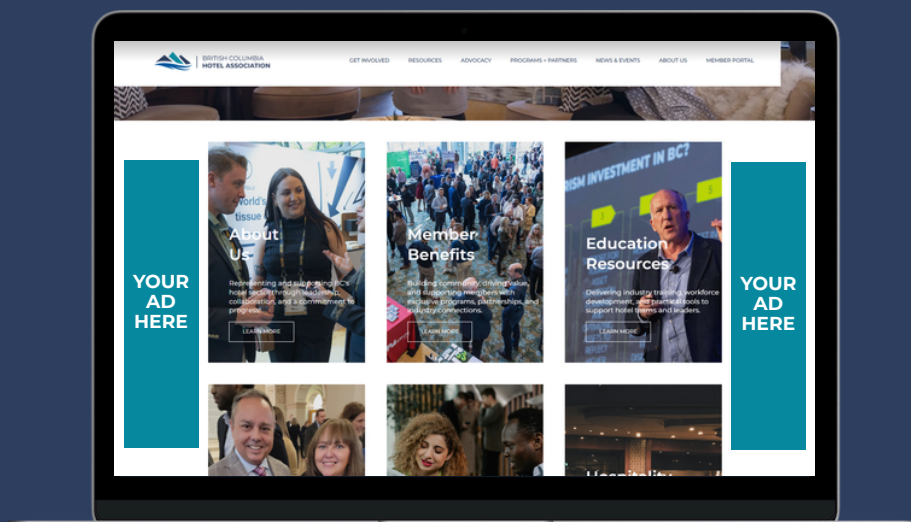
BRITISH COLUMBIA HOTEL ASSOCIATION

GET INVOLVED RESOURCES ADVOCACY PROGRAMS + PARTNERS NEWS & EVENTS ABOUT US MEMBER PORTAL

YOUR AD HERE

About Us

Representing and supporting BC's hotel sector through leadership, collaboration, and a commitment to progress.

LEARN MORE

Member Benefits

Building community, driving value, and supporting members with exclusive programs, partnerships, and industry connections.

LEARN MORE

Education Resources

Delivering industry training, workforce development, and practical tools to support hotel teams and leaders.

LEARN MORE

YOUR AD HERE

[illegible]